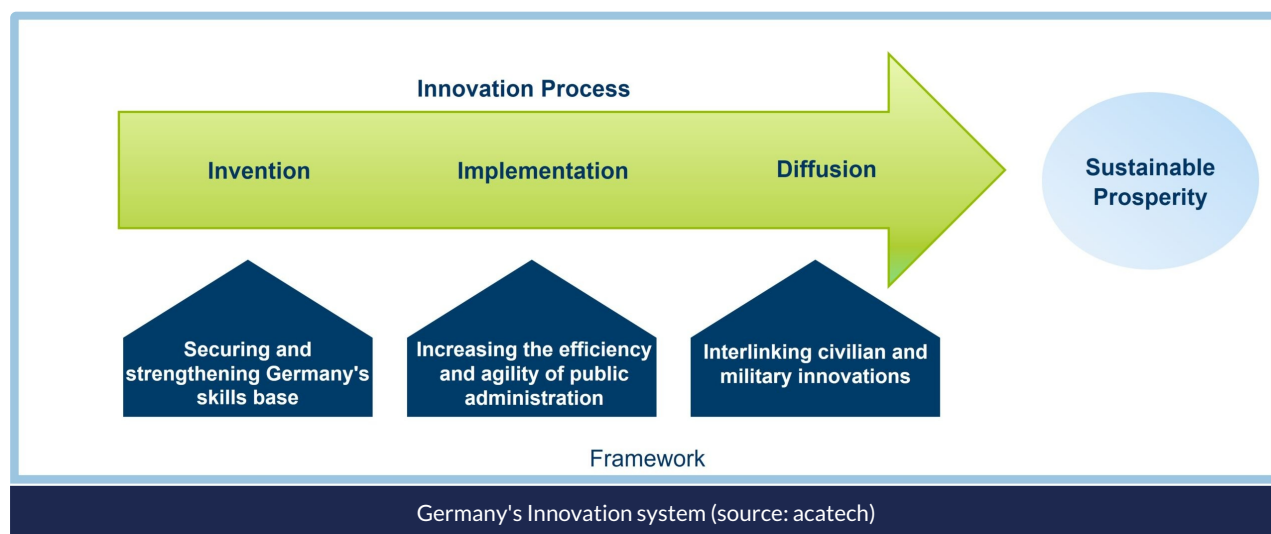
Innovation Process

Invention

Implementation

Diffusion

Sustainable Prosperity

Securing and strengthening Germany's skills base

Increasing the efficiency and agility of public administration

Interlinking civilian and military innovations

Framework

Germany's Innovation system (source: acatech)